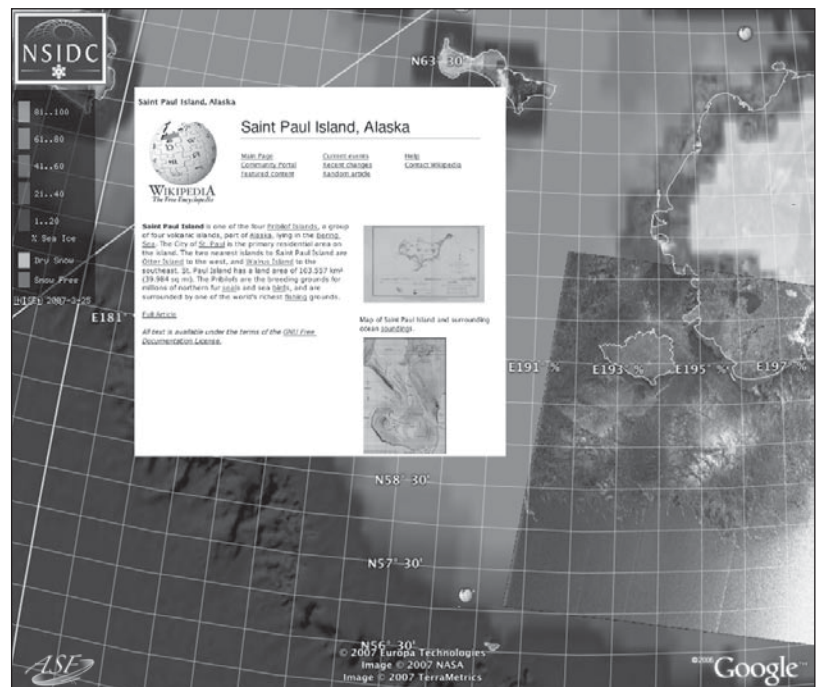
NSIDC

81..100
61..80
41..60
21..40
1..20
% Sea Ice
Dry Snow
Snow Free
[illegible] 2007-2-25

N63°30'

Saint Paul Island, Alaska

Saint Paul Island, Alaska

WIKIPEDIA
The Free Encyclopedia

Main Page
Community Portal
Featured content

Current events
Recent changes
Random article

Help
Contact Wikipedia

Saint Paul Island is one of the four Pribilof Islands, a group of four volcanic islands, part of Alaska, lying in the Bering Sea. The City of St. Paul is the primary residential area on the island. The two nearest islands to Saint Paul Island are Otter Island to the west, and Walrus Island to the southeast. St. Paul Island has a land area of 103.557 km² (39.984 sq mi). The Pribilofs are the breeding grounds for millions of northern fur seals and sea birds, and are surrounded by one of the world's richest fishing grounds.

Full Article

All text is available under the terms of the GNU Free Documentation License.

Map of Saint Paul Island and surrounding ocean soundings.

E181°
E191°
E193°
E195°
E197°

N58°30'

N57°30'

N56°30'
© 2007 Europa Technologies
Image © 2007 NASA
Image © 2007 TerraMetrics

ASF

©2006 Google™